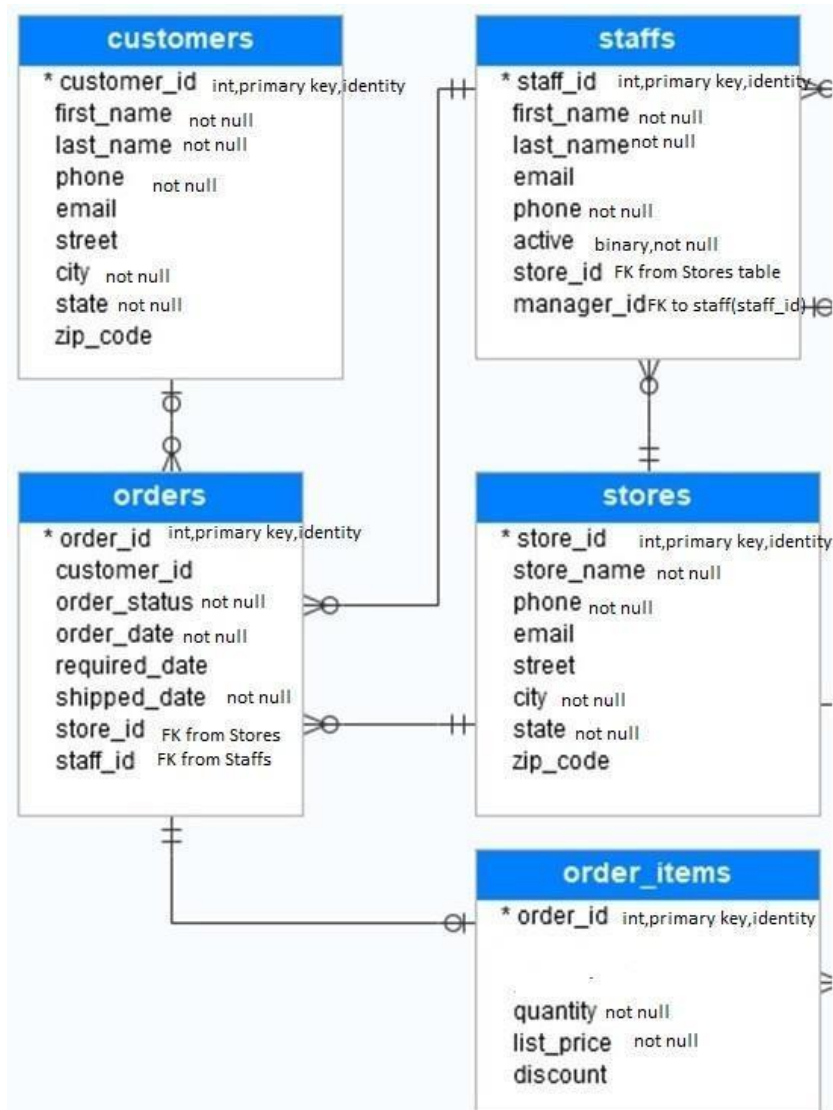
customers

* customer_id int,primary key,identity
first_name not null
last_name not null
phone not null
email
street
city not null
state not null
zip_code

staffs

* staff_id int,primary key,identity
first_name not null
last_name not null
email
phone not null
active binary,not null
store_id FK from Stores table
manager_id FK to staff(staff_id)

orders

* order_id int,primary key,identity
customer_id
order_status not null
order_date not null
required_date
shipped_date not null
store_id FK from Stores
staff_id FK from Staffs

stores

* store_id int,primary key,identity
store_name not null
phone not null
email
street
city not null
state not null
zip_code

order_items

* order_id int,primary key,identity
quantity not null
list_price not null
discount